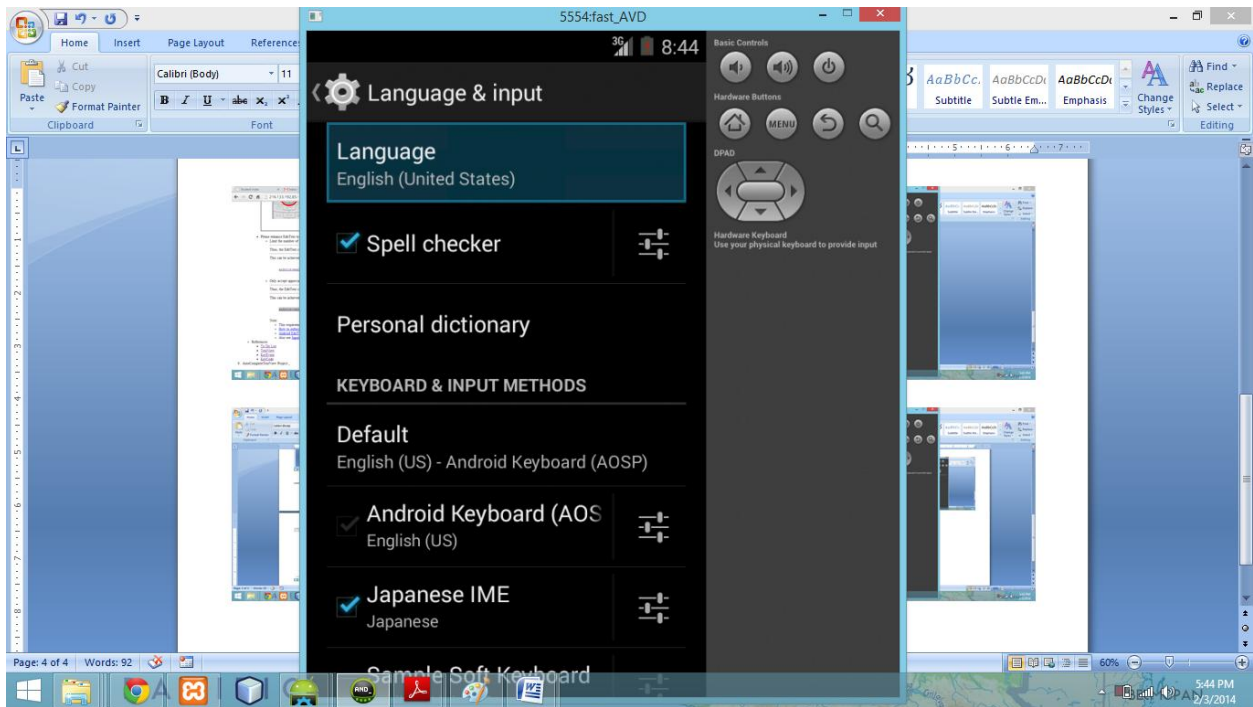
Home Insert Page Layout Reference

Cut
Copy
Paste
Format Painter
Clipboard

Calibri (Body) 11
B I U abe $x_2$ $x^2$
Font

5554:fast_AVD

3G 8:44

Language & input

Language
English (United States)

Spell checker

Personal dictionary

KEYBOARD & INPUT METHODS

Default
English (US) - Android Keyboard (AOSP)

Android Keyboard (AOS
English (US)

Japanese IME
Japanese

Sample Soft Keyboard

Basic Controls

Hardware Buttons

MENU

DPAD

Hardware Keyboard
Use your physical keyboard to provide input

AaBbCc. AaBbCcDc AaBbCcDc
Subtitle Subtle Em... Emphasis
Change Styles

Find
Replace
Select
Editing

Page: 4 of 4 Words: 92

60%

5:44 PM
2/3/2014